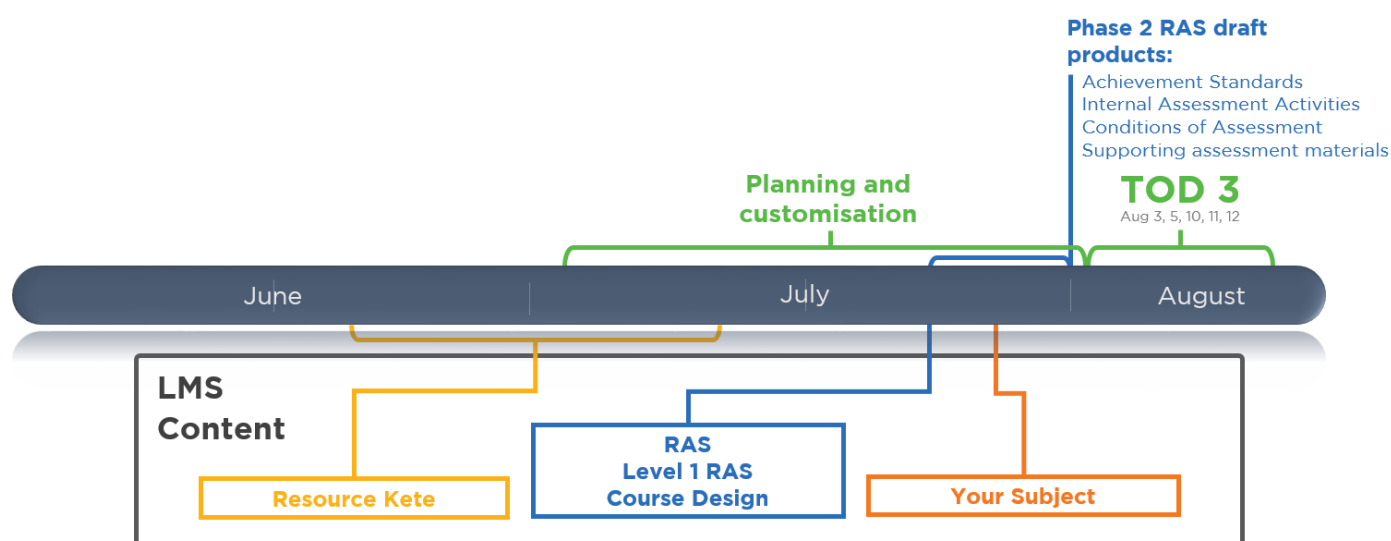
Phase 2 RAS draft products:

Achievement Standards
Internal Assessment Activities
Conditions of Assessment
Supporting assessment materials

Planning and customisation

TOD 3
Aug 3, 5, 10, 11, 12

June

July

August

LMS Content

Resource Kete

RAS
Level 1 RAS
Course Design

Your Subject